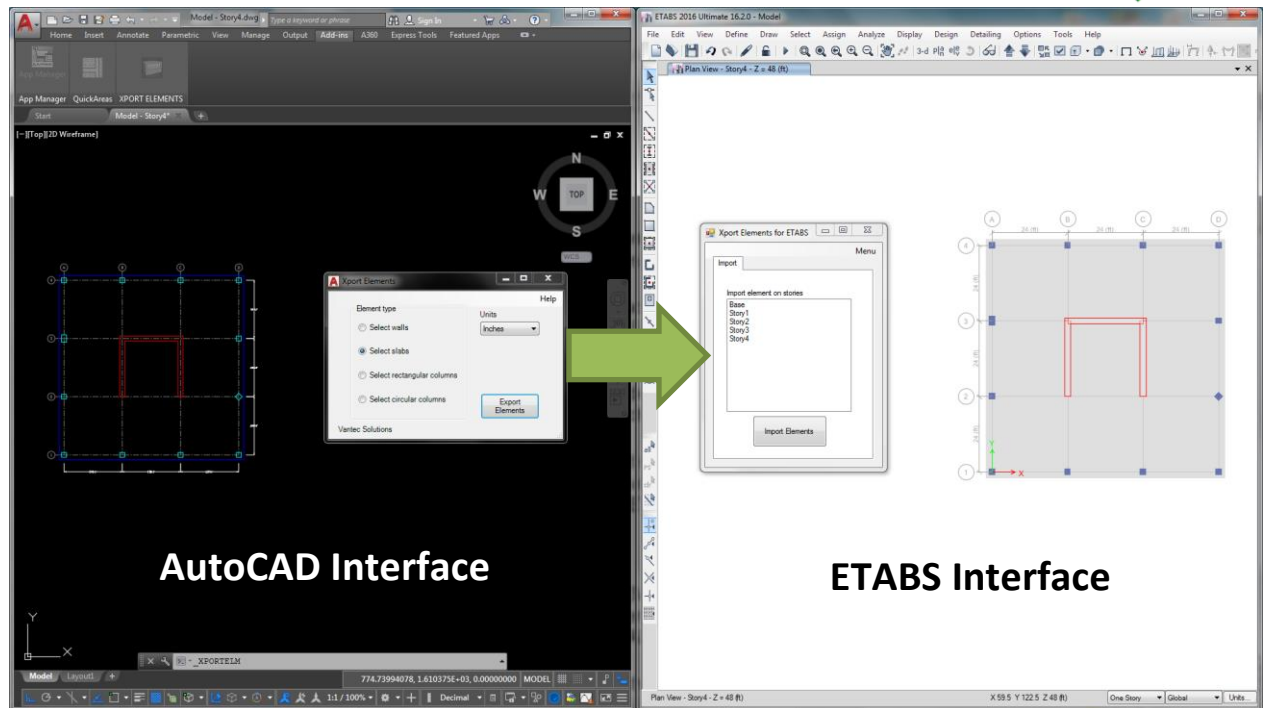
Model - Story4.dwg

Type a keyword or phrase

Sign In

Home Insert Annotate Parametric View Manage Output Add-ins A360 Express Tools Featured Apps

App Manager QuickAreas XPORT ELEMENTS

Start Model - Story4*

[-][Top][2D Wireframe]

N
W TOP E
S
WCS

Xport Elements

Help

Element type

Select walls

Select slabs

Select rectangular columns

Select circular columns

Units

Inches

Export Elements

Vantec Solutions

AutoCAD Interface

_XPORTELM

Model Layout1

774.73994078, 1.610375E+03, 0.00000000 MODEL

1:1/100%

Decimal

ETABS 2016 Ultimate 16.2.0 - Model

File Edit View Define Draw Select Assign Analyze Display Design Detailing Options Tools Help

Plan View - Story4 - Z = 48 (ft)

Xport Elements for ETABS

Menu

Import

Import element on stores

Base
Story1
Story2
Story3
Story4

Import Elements

A B C D

24 (ft) 24 (ft) 24 (ft)

4 3 2 1

ETABS Interface

Plan View - Story4 - Z = 48 (ft)

X 59.5 Y 122.5 Z 48 (ft)

One Story Global Units...